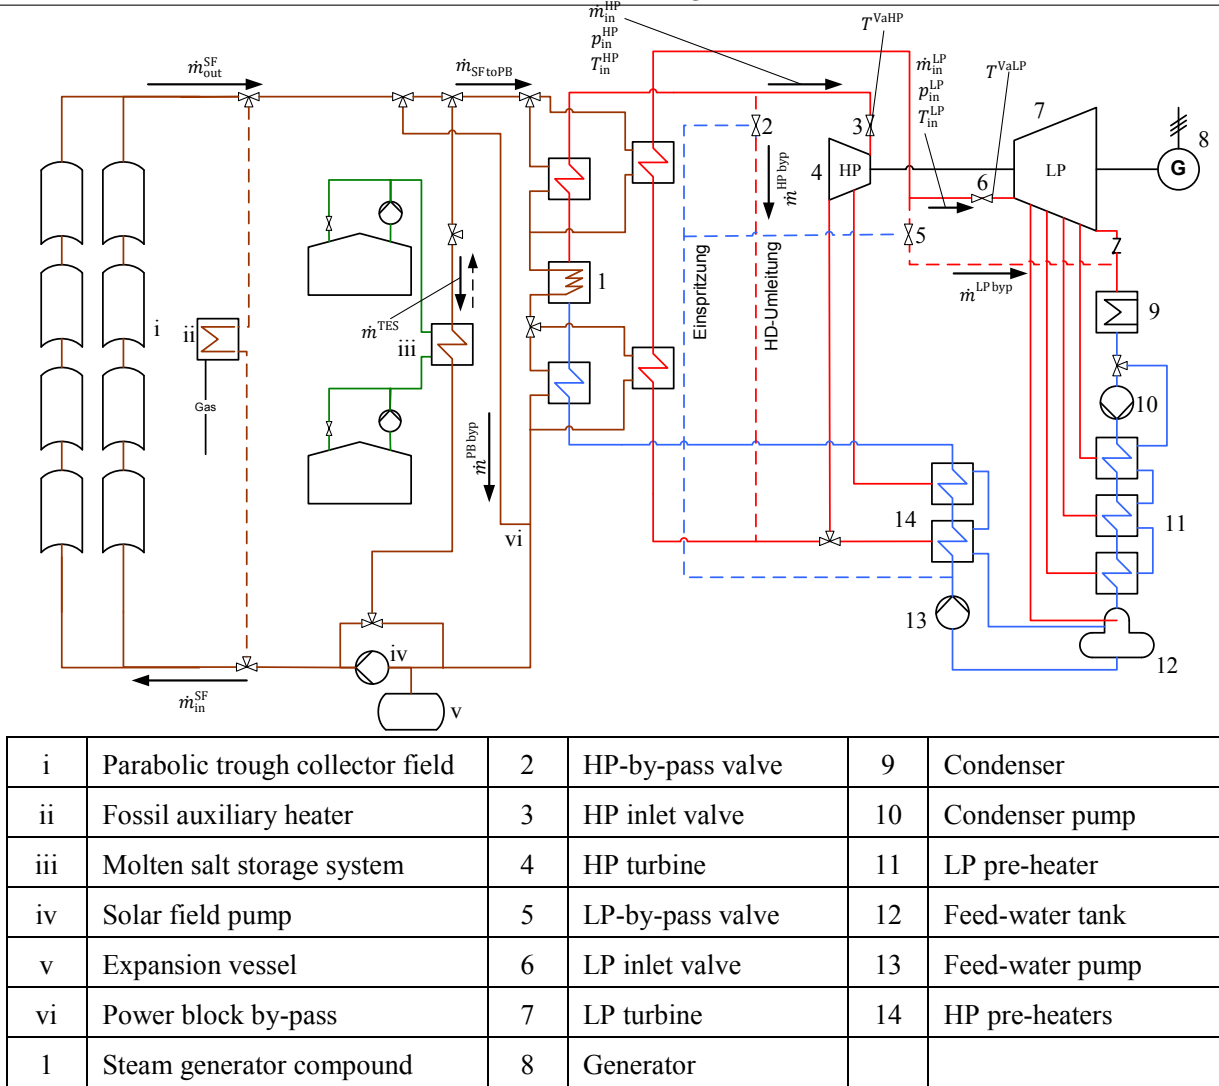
$\dot{m}_{in}^{HP}$
$p_{in}^{HP}$
$T_{in}^{HP}$
$T^{VaHP}$
$\dot{m}_{in}^{LP}$
$p_{in}^{LP}$
$T_{in}^{LP}$
$T^{VaLP}$
$\dot{m}_{out}^{SF}$
$\dot{m}_{SFtoPB}$
2
3
4
HP
7
LP
8
G
6
5
$\dot{m}^{HP\,byp}$
$\dot{m}^{LP\,byp}$
1
Einspritzung
HD-Umleitung
i
ii
Gas
$\dot{m}^{TES}$
iii
$\dot{m}^{PB\,byp}$
9
10
11
14
vi
13
12
iv
v
$\dot{m}_{in}^{SF}$

| i | Parabolic trough collector field | 2 | HP-by-pass valve | 9 | Condenser |
|---|---|---|---|---|---|
| ii | Fossil auxiliary heater | 3 | HP inlet valve | 10 | Condenser pump |
| iii | Molten salt storage system | 4 | HP turbine | 11 | LP pre-heater |
| iv | Solar field pump | 5 | LP-by-pass valve | 12 | Feed-water tank |
| v | Expansion vessel | 6 | LP inlet valve | 13 | Feed-water pump |
| vi | Power block by-pass | 7 | LP turbine | 14 | HP pre-heaters |
| 1 | Steam generator compound | 8 | Generator | | |